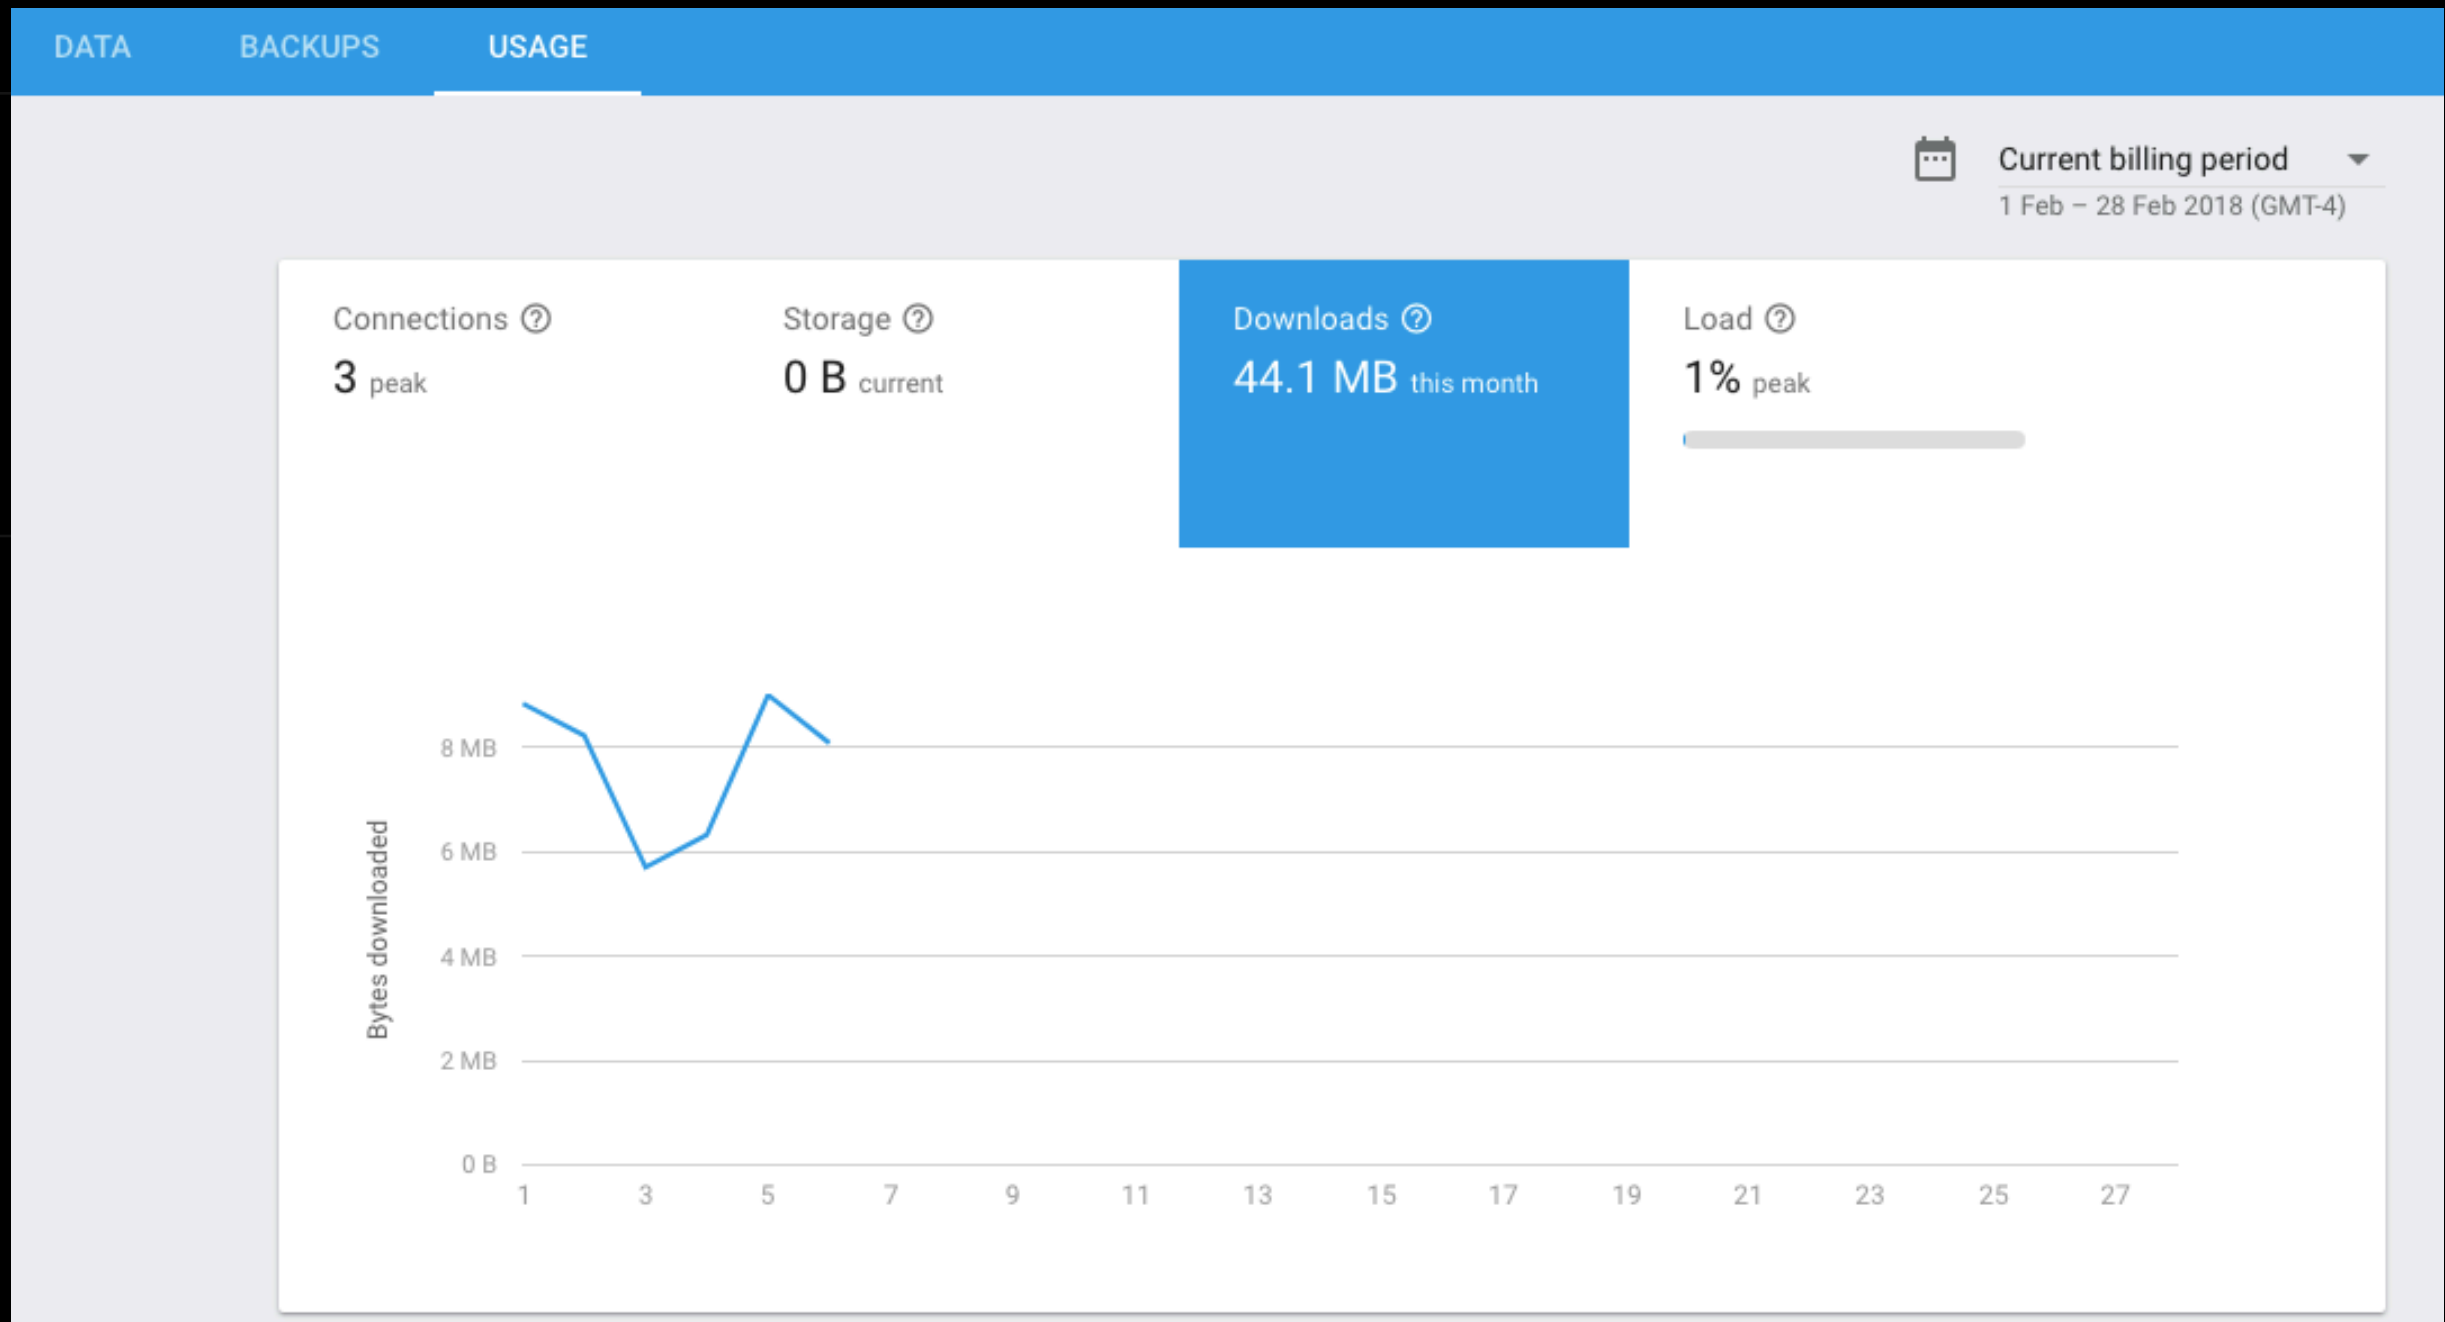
DATA BACKUPS USAGE

Current billing period
1 Feb – 28 Feb 2018 (GMT-4)

Connections ⓘ
3 peak

Storage ⓘ
0 B current

Downloads ⓘ
44.1 MB this month

Load ⓘ
1% peak

Bytes downloaded

8 MB
6 MB
4 MB
2 MB
0 B

1 3 5 7 9 11 13 15 17 19 21 23 25 27